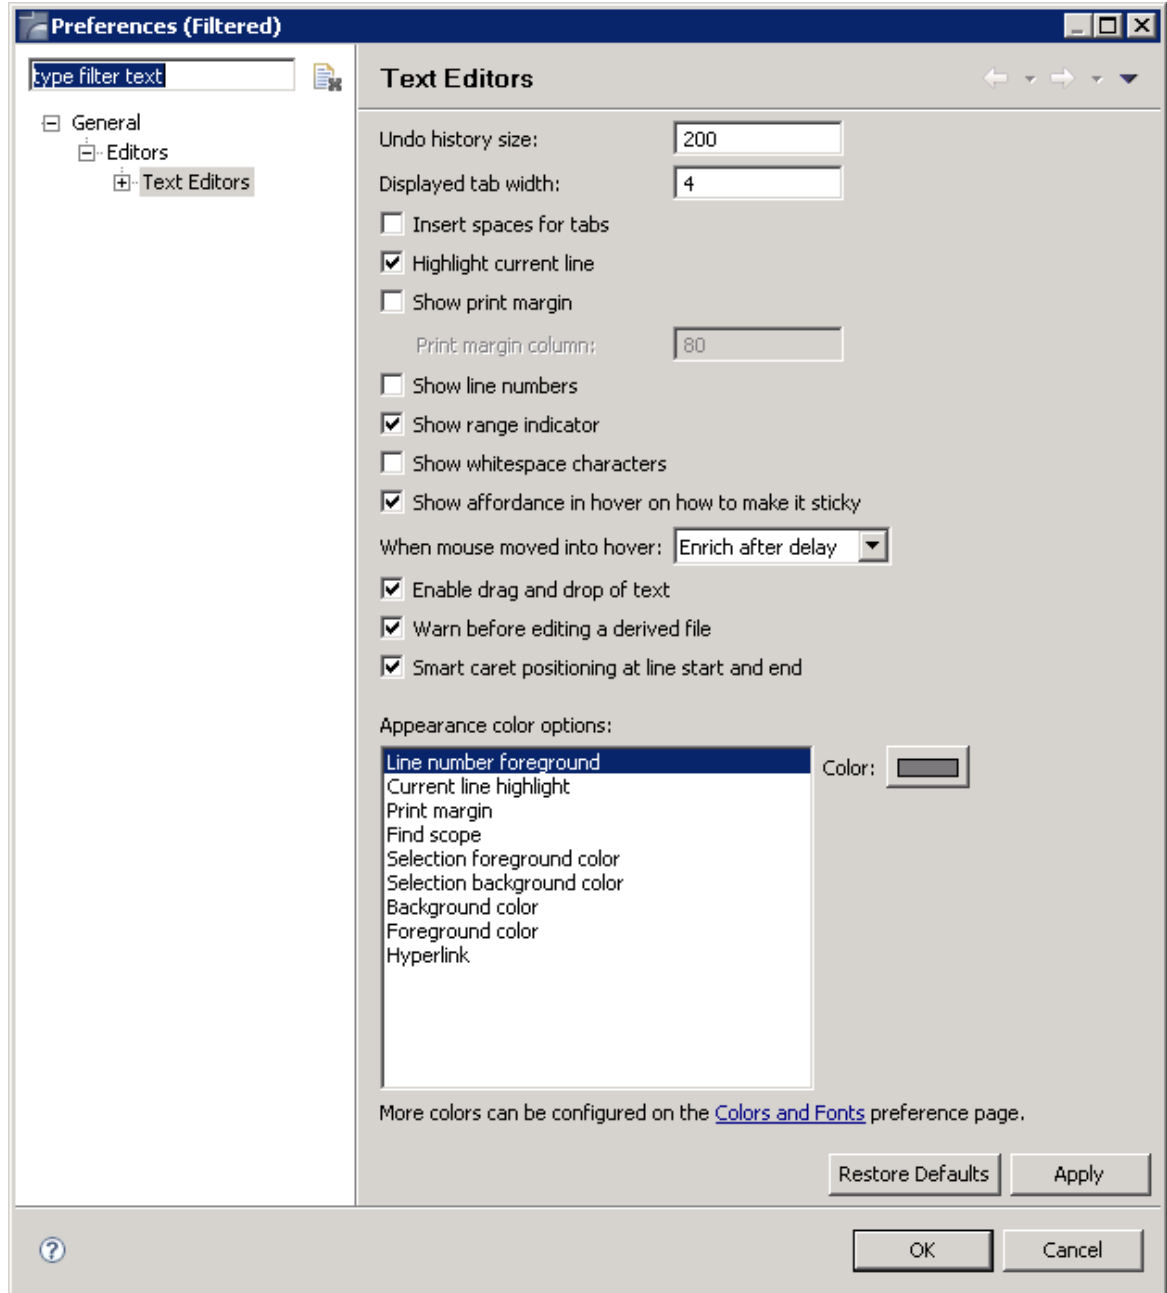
Preferences (Filtered)

type filter text

General
Editors
Text Editors

Text Editors

Undo history size: 200
Displayed tab width: 4
Insert spaces for tabs
Highlight current line
Show print margin
Print margin column: 80
Show line numbers
Show range indicator
Show whitespace characters
Show affordance in hover on how to make it sticky
When mouse moved into hover: Enrich after delay
Enable drag and drop of text
Warn before editing a derived file
Smart caret positioning at line start and end

Appearance color options:

Line number foreground
Current line highlight
Print margin
Find scope
Selection foreground color
Selection background color
Background color
Foreground color
Hyperlink

Color:

More colors can be configured on the Colors and Fonts preference page.

Restore Defaults
Apply

OK
Cancel